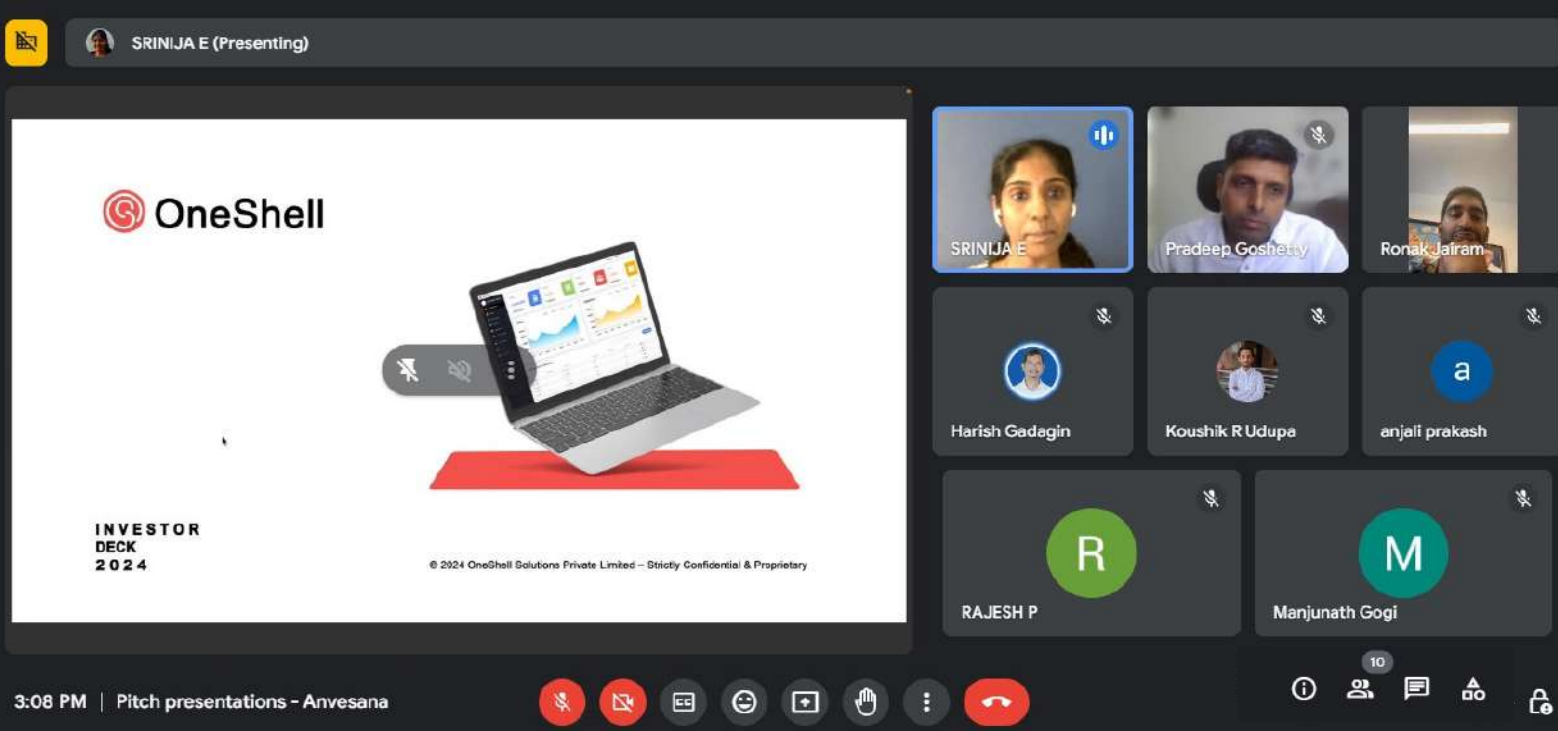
SRINIJA E (Presenting)

OneShell

INVESTOR
DECK
2024

© 2024 OneShell Solutions Private Limited – Strictly Confidential & Proprietary

SRINIJA E
Pradeep Goshetty
Ronak Jairam
Harish Gadagin
Koushik R Udupa
a
anjali prakash
R
RAJESH P
M
Manjunath Gogi

3:08 PM | Pitch presentations - Anvesana

10